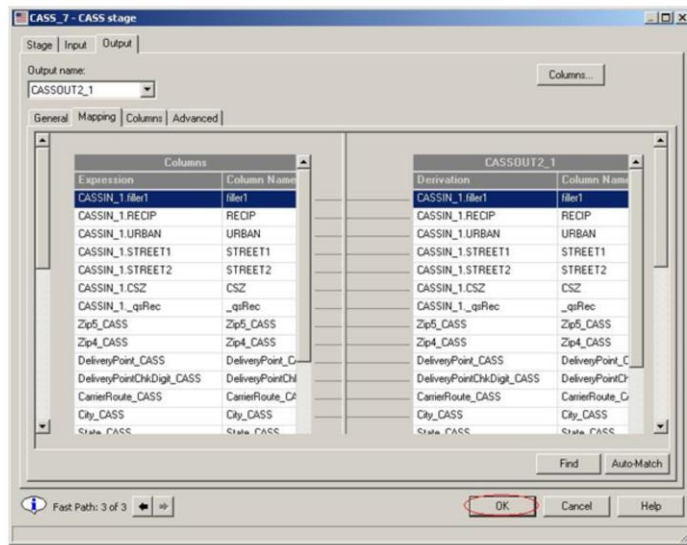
CASS_7 - CASS stage

Stage | Input | Output

Output name:
CASSOUT2_1

Columns...

General | Mapping | Columns | Advanced

| Columns | |
|---|---|
| Expression | Column Name |
| CASSIN_1.filler1 | filler1 |
| CASSIN_1.RECIP | RECIP |
| CASSIN_1.URBAN | URBAN |
| CASSIN_1.STREET1 | STREET1 |
| CASSIN_1.STREET2 | STREET2 |
| CASSIN_1.CSZ | CSZ |
| CASSIN_1._qsRec | _qsRec |
| Zip5_CASS | Zip5_CASS |
| Zip4_CASS | Zip4_CASS |
| DeliveryPoint_CASS | DeliveryPoint_C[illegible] |
| DeliveryPointChkDigit_CASS | DeliveryPointChk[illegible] |
| CarrierRoute_CASS | CarrierRoute_CA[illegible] |
| City_CASS | City_CASS |
| State_CASS | State_CASS |

| CASSOUT2_1 | |
|---|---|
| Derivation | Column Name |
| CASSIN_1.filler1 | filler1 |
| CASSIN_1.RECIP | RECIP |
| CASSIN_1.URBAN | URBAN |
| CASSIN_1.STREET1 | STREET1 |
| CASSIN_1.STREET2 | STREET2 |
| CASSIN_1.CSZ | CSZ |
| CASSIN_1._qsRec | _qsRec |
| Zip5_CASS | Zip5_CASS |
| Zip4_CASS | Zip4_CASS |
| DeliveryPoint_CASS | DeliveryPoint_C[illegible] |
| DeliveryPointChkDigit_CASS | DeliveryPointCh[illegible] |
| CarrierRoute_CASS | CarrierRoute_C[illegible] |
| City_CASS | City_CASS |
| State_CASS | State_CASS |

Find | Auto-Match

Fast Path: 3 of 3

OK | Cancel | Help